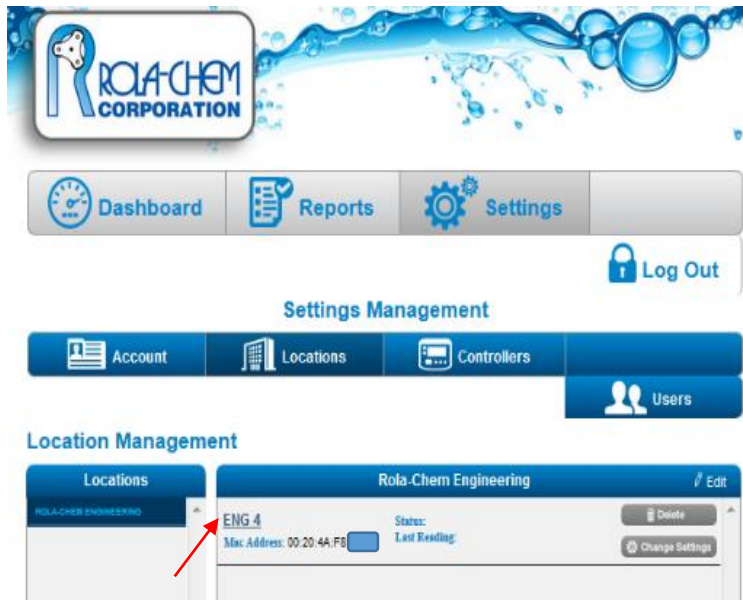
ROLA-CHEM CORPORATION

Dashboard

Reports

Settings

Log Out

Settings Management

Account

Locations

Controllers

Users

Location Management

Locations

ROLA-CHEM ENGINEERING

Rola-Chem Engineering

Edit

ENG 4

Mac Address: 00:20:4A:F8

Status:

Last Reading:

Delete

Change Settings